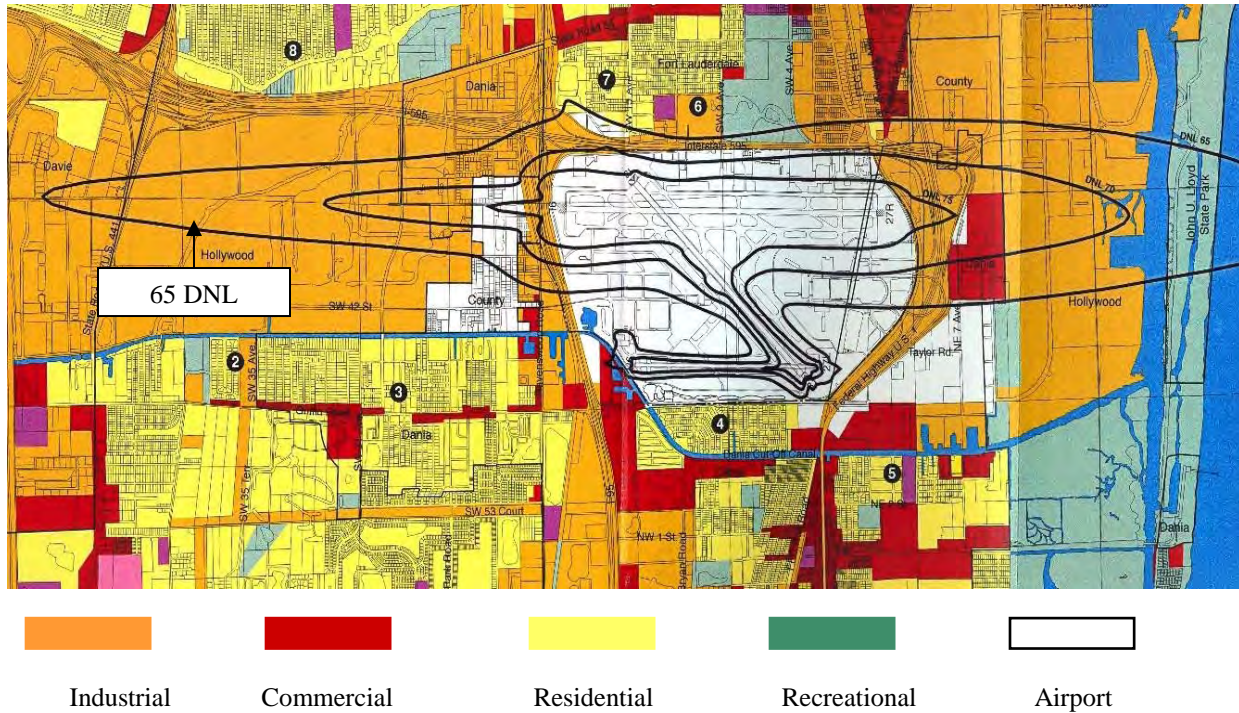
8
7
Fort Lauderdale
6
Dania
County
595
Interstate 595
DNL 65
DNL 70
DNL 75
Davie
John U. Lloyd State Park
27R
Hollywood
65 DNL
SW 42 St
County
Hollywood
Dania
Taylor Rd.
NE 7 Ave
2
SW 35 Ave
3
Dania
4
Dania Cut-off Canal
5
SW 35 Terr
SW 53 Court
NW 1 St
95
Dania
State Rd 7 U.S. 441

Industrial
Commercial
Residential
Recreational
Airport